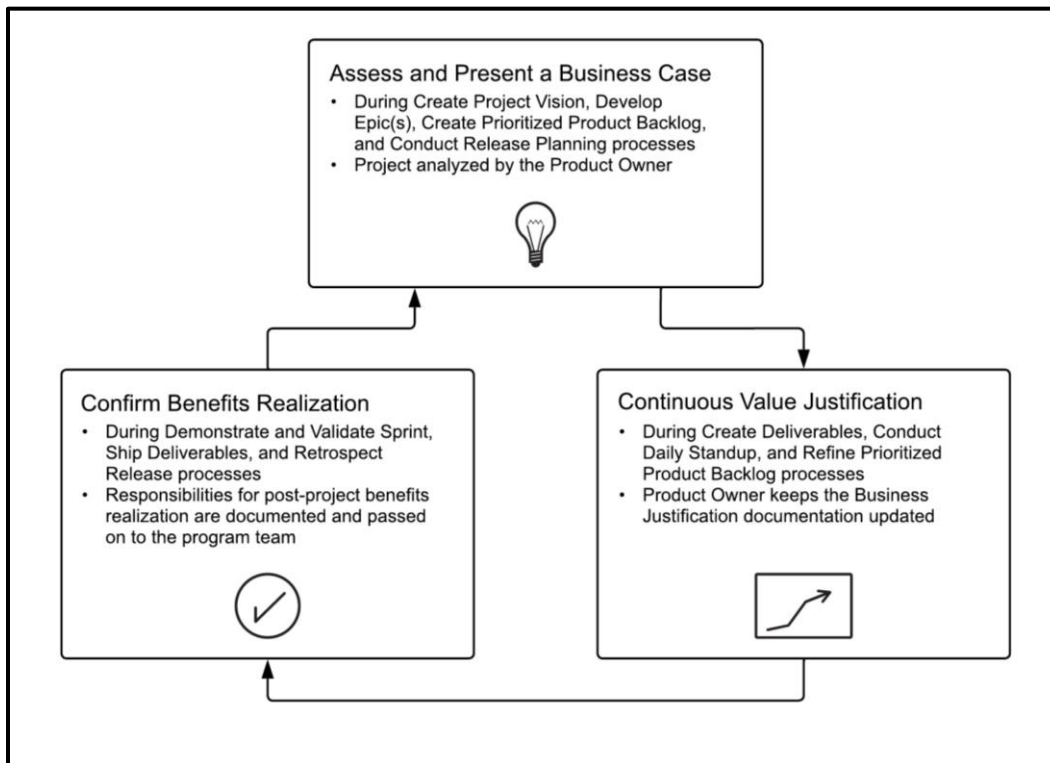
Assess and Present a Business Case

- During Create Project Vision, Develop Epic(s), Create Prioritized Product Backlog, and Conduct Release Planning processes
- Project analyzed by the Product Owner

Confirm Benefits Realization

- During Demonstrate and Validate Sprint, Ship Deliverables, and Retrospect Release processes
- Responsibilities for post-project benefits realization are documented and passed on to the program team

Continuous Value Justification

- During Create Deliverables, Conduct Daily Standup, and Refine Prioritized Product Backlog processes
- Product Owner keeps the Business Justification documentation updated